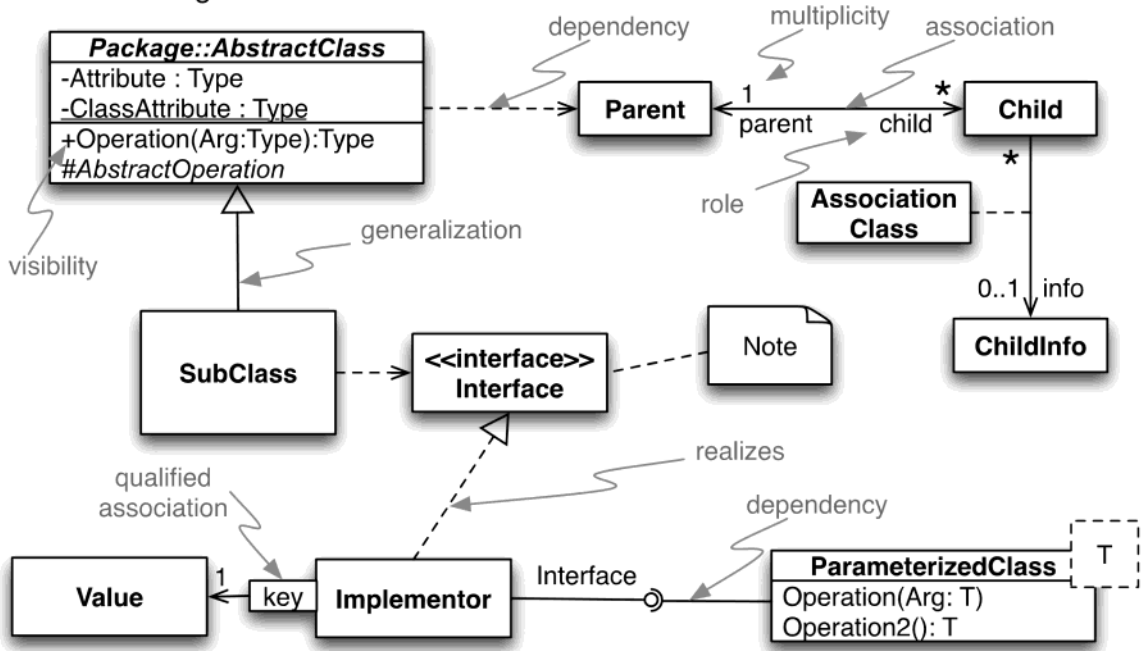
Package::AbstractClass
-Attribute : Type
-ClassAttribute : Type
+Operation(Arg:Type):Type
#AbstractOperation

dependency

multiplicity

association

Parent

1

*

Child

parent

child

*

role

Association Class

visibility

generalization

0..1

info

ChildInfo

SubClass

<<interface>> Interface

Note

realizes

qualified association

dependency

T

ParameterizedClass
Operation(Arg: T)
Operation2(): T

Value

1

key

Implementor

Interface